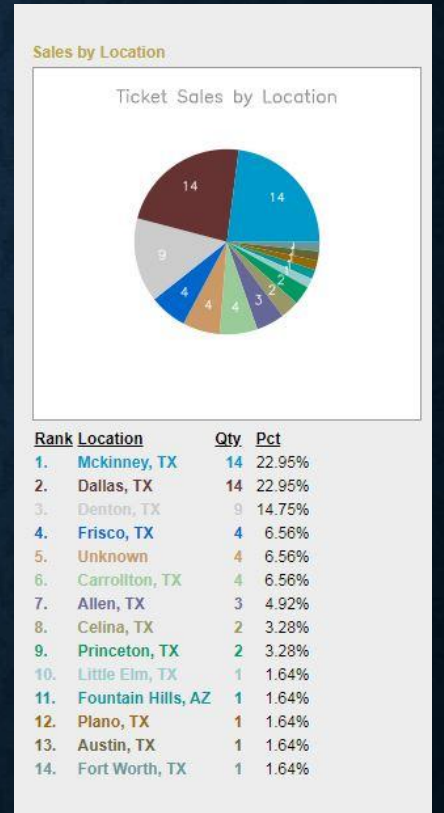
Sales by Location

Ticket Sales by Location

14
14
9
4
4
4
3
2
2
1
1
1
1
1

| Rank | Location | Qty | Pct |
|---|---|---|---|
| 1. | Mckinney, TX | 14 | 22.95% |
| 2. | Dallas, TX | 14 | 22.95% |
| 3. | Denton, TX | 9 | 14.75% |
| 4. | Frisco, TX | 4 | 6.56% |
| 5. | Unknown | 4 | 6.56% |
| 6. | Carrollton, TX | 4 | 6.56% |
| 7. | Allen, TX | 3 | 4.92% |
| 8. | Celina, TX | 2 | 3.28% |
| 9. | Princeton, TX | 2 | 3.28% |
| 10. | Little Elm, TX | 1 | 1.64% |
| 11. | Fountain Hills, AZ | 1 | 1.64% |
| 12. | Plano, TX | 1 | 1.64% |
| 13. | Austin, TX | 1 | 1.64% |
| 14. | Fort Worth, TX | 1 | 1.64% |